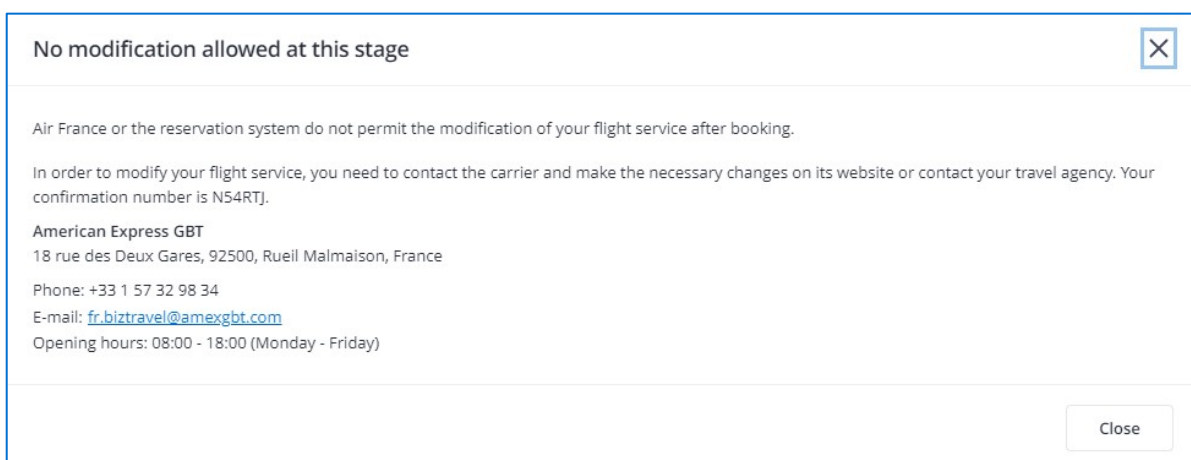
No modification allowed at this stage

×

Air France or the reservation system do not permit the modification of your flight service after booking.

In order to modify your flight service, you need to contact the carrier and make the necessary changes on its website or contact your travel agency. Your confirmation number is N54RTJ.

American Express GBT
18 rue des Deux Gares, 92500, Rueil Malmaison, France

Phone: +33 1 57 32 98 34
E-mail: fr.biztravel@amexgbt.com
Opening hours: 08:00 - 18:00 (Monday - Friday)

Close